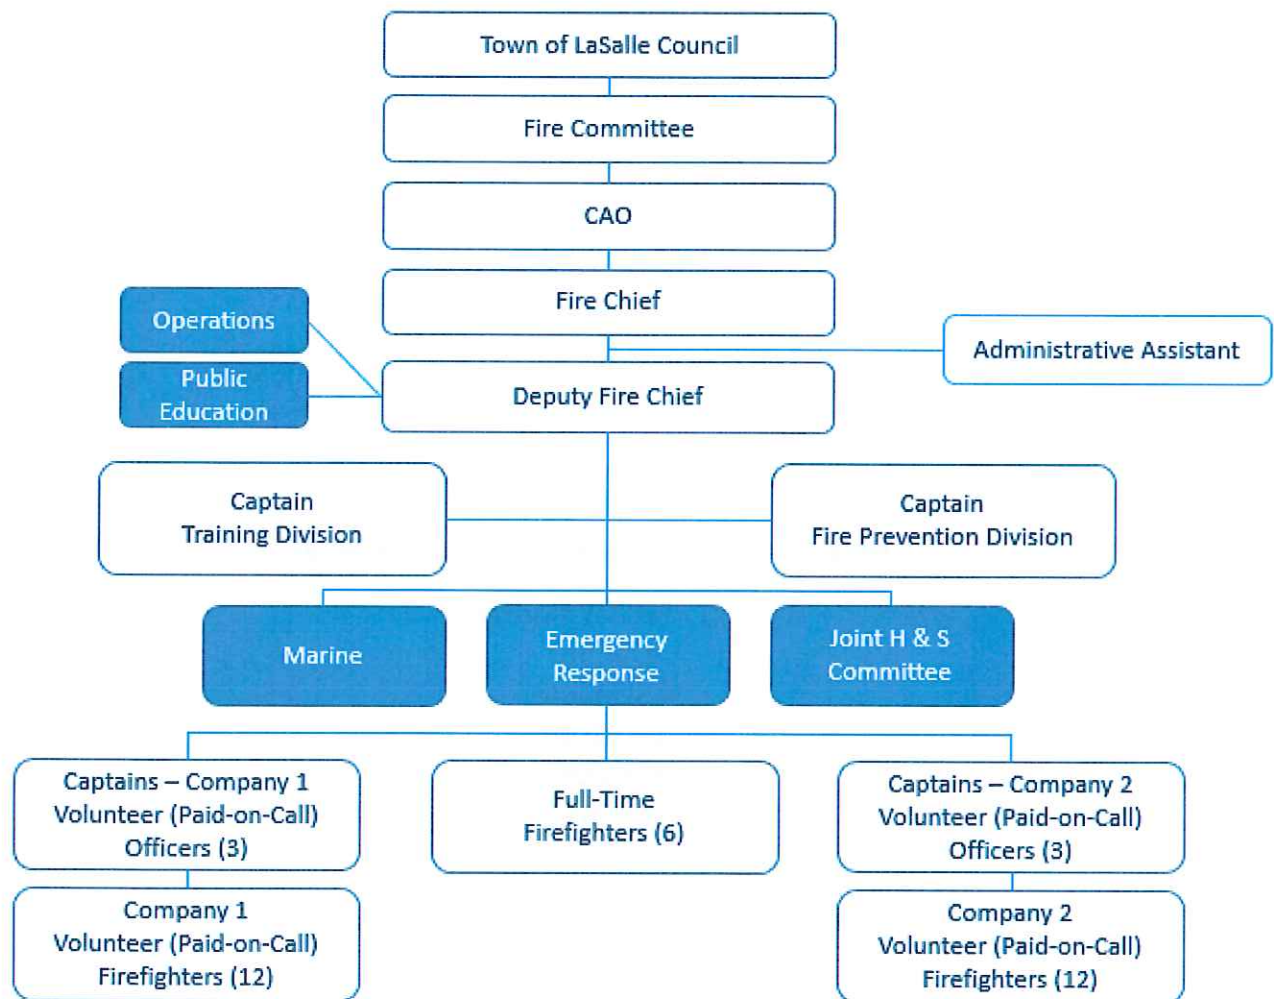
Town of LaSalle Council

Fire Committee

CAO

Fire Chief

Operations

Public Education

Administrative Assistant

Deputy Fire Chief

Captain Training Division

Captain Fire Prevention Division

Marine

Emergency Response

Joint H & S Committee

Captains – Company 1 Volunteer (Paid-on-Call) Officers (3)

Full-Time Firefighters (6)

Captains – Company 2 Volunteer (Paid-on-Call) Officers (3)

Company 1 Volunteer (Paid-on-Call) Firefighters (12)

Company 2 Volunteer (Paid-on-Call) Firefighters (12)